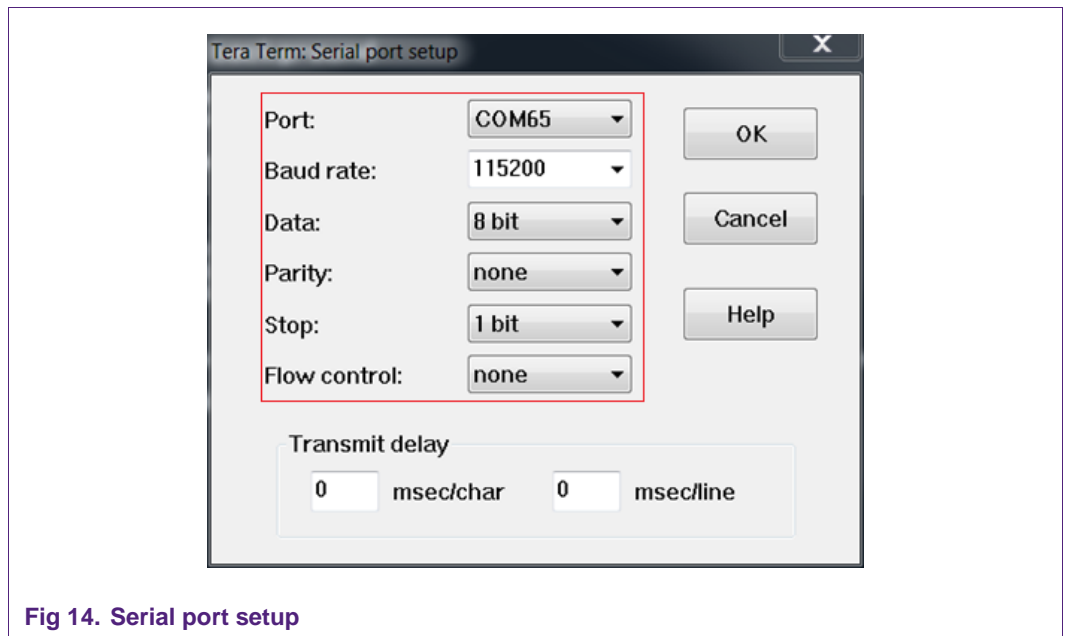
Tera Term: Serial port setup

X

Port: COM65

Baud rate: 115200

Data: 8 bit

Parity: none

Stop: 1 bit

Flow control: none

OK

Cancel

Help

Transmit delay

0 msec/char 0 msec/line

Fig 14. Serial port setup